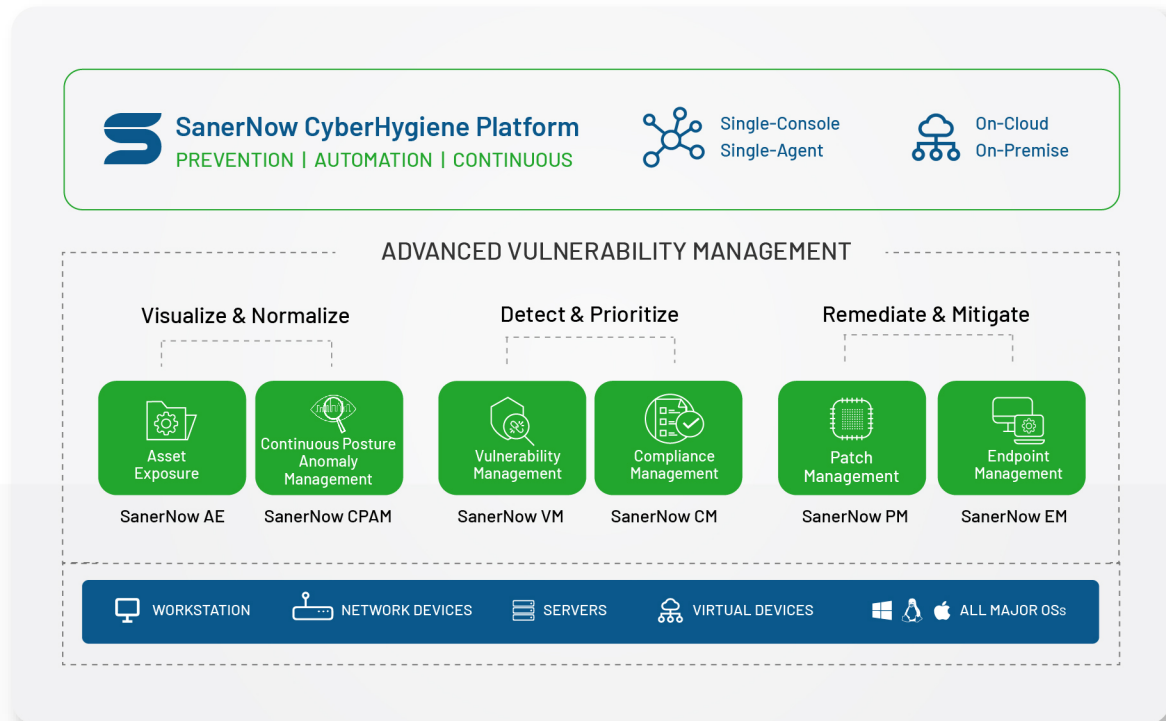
SanerNow CyberHygiene Platform
PREVENTION | AUTOMATION | CONTINUOUS

Single-Console
Single-Agent

On-Cloud
On-Premise

ADVANCED VULNERABILITY MANAGEMENT

Visualize & Normalize

Asset Exposure
SanerNow AE

Continuous Posture Anomaly Management
SanerNow CPAM

Detect & Prioritize

Vulnerability Management
SanerNow VM

Compliance Management
SanerNow CM

Remediate & Mitigate

Patch Management
SanerNow PM

Endpoint Management
SanerNow EM

WORKSTATION
NETWORK DEVICES
SERVERS
VIRTUAL DEVICES
ALL MAJOR OSs